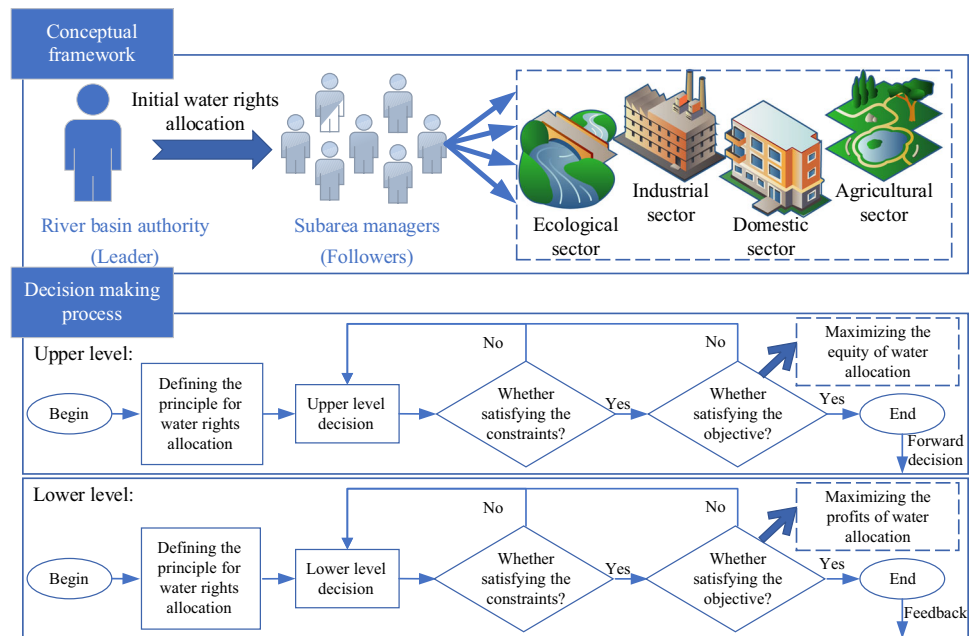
Conceptual framework

Initial water rights allocation

River basin authority (Leader)

Subarea managers (Followers)

Ecological sector

Industrial sector

Domestic sector

Agricultural sector

Decision making process

Upper level:

No

No

Maximizing the equity of water allocation

Begin

Defining the principle for water rights allocation

Upper level decision

Whether satisfying the constraints?

Yes

Whether satisfying the objective?

Yes

End

Forward decision

Lower level:

No

No

Maximizing the profits of water allocation

Begin

Defining the principle for water rights allocation

Lower level decision

Whether satisfying the constraints?

Yes

Whether satisfying the objective?

Yes

End

Feedback